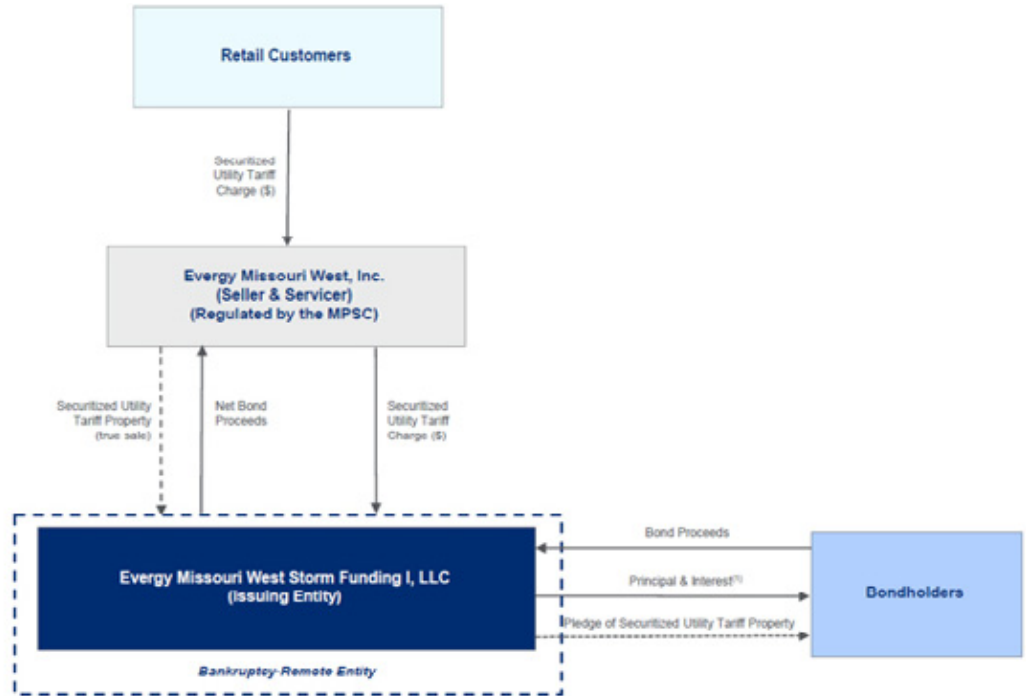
Retail Customers

Securitized Utility Tariff Charge ($)

Evergy Missouri West, Inc.
(Seller & Servicer)
(Regulated by the MPSC)

Securitized Utility Tariff Property (true sale)

Net Bond Proceeds

Securitized Utility Tariff Charge ($)

Evergy Missouri West Storm Funding I, LLC
(Issuing Entity)

Bankruptcy-Remote Entity

Bond Proceeds

Principal & Interest$^{(1)}$

Pledge of Securitized Utility Tariff Property

Bondholders